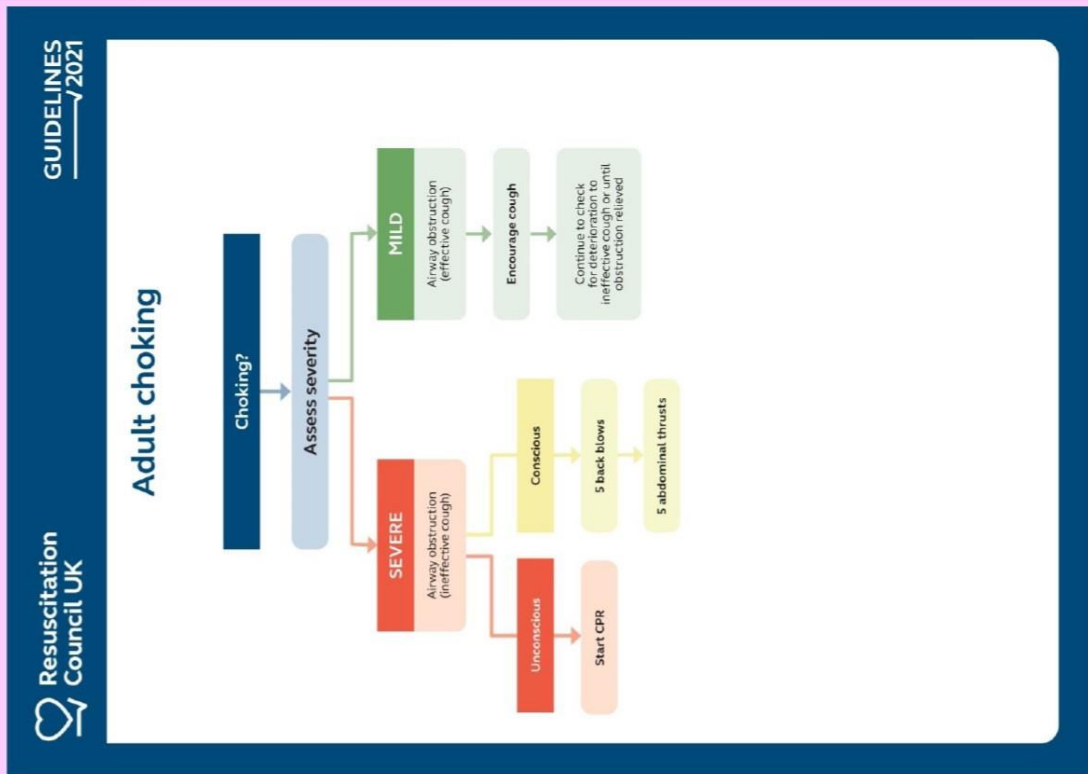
Resuscitation Council UK

GUIDELINES 2021

Adult choking

Choking?

Assess severity

SEVERE
Airway obstruction (ineffective cough)

Unconscious

Start CPR

Conscious

5 back blows

5 abdominal thrusts

MILD
Airway obstruction (effective cough)

Encourage cough

Continue to check for deterioration to ineffective cough or until obstruction relieved